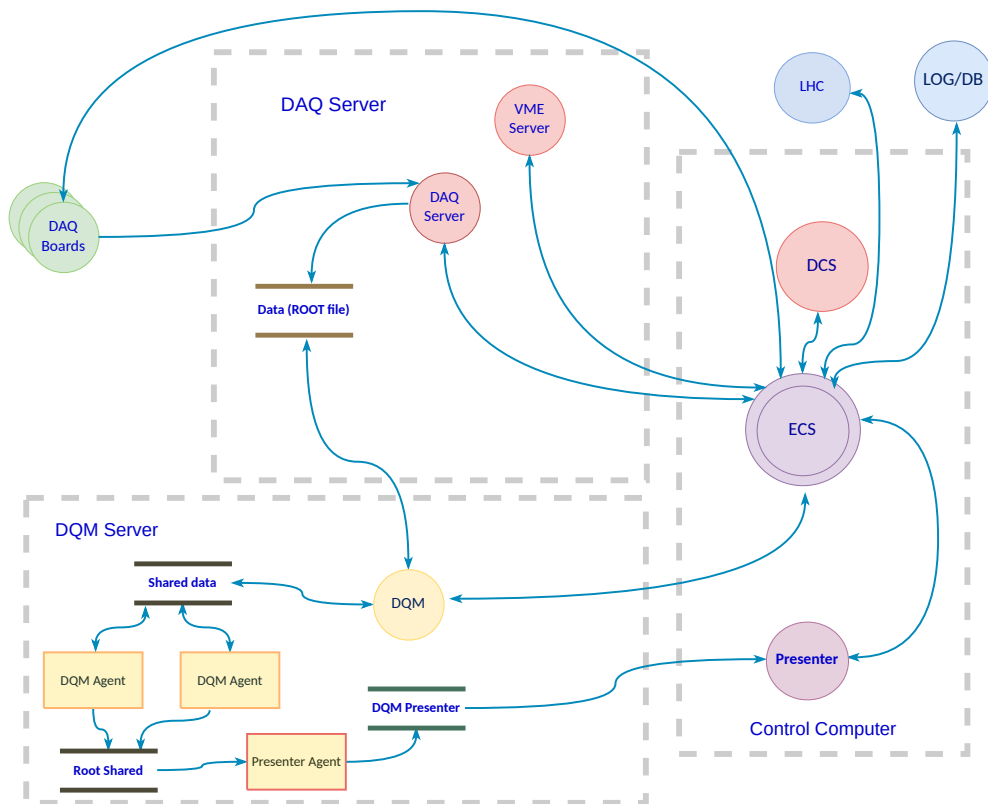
DAQ Server

VME Server

LHC

LOG/DB

DAQ Boards

DAQ Server

Data (ROOT file)

DCS

ECS

DQM Server

Shared data

DQM

DQM Agent

DQM Agent

Presenter

DQM Presenter

Root Shared

Presenter Agent

Control Computer